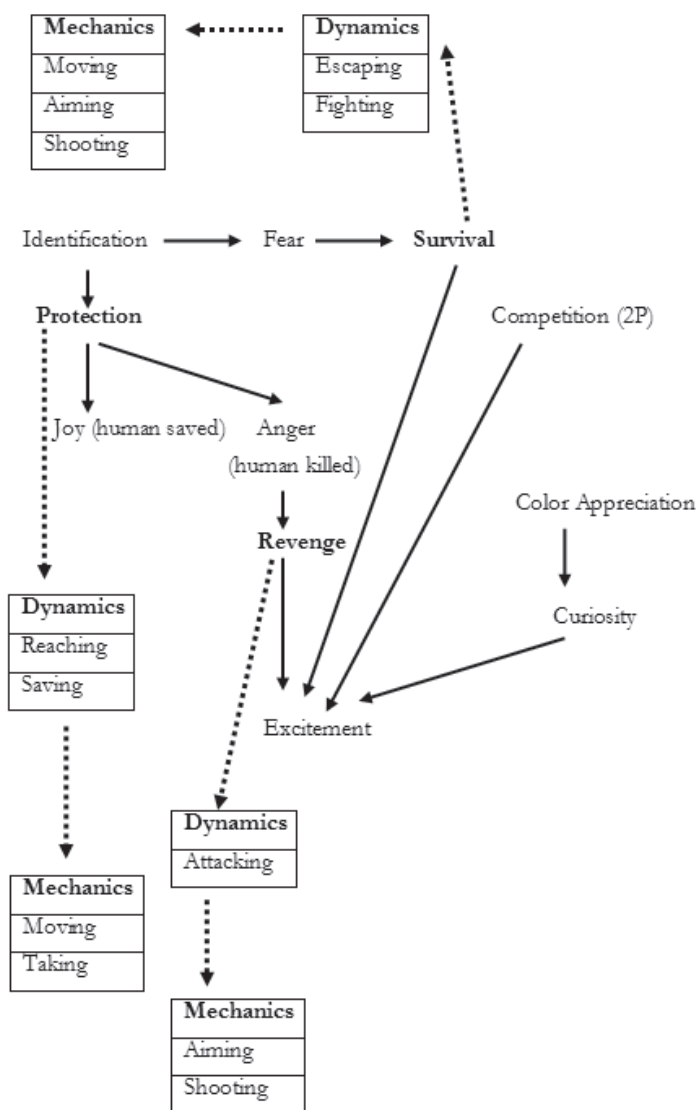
| Mechanics |
|---|
| Moving |
| Aiming |
| Shooting |

| Dynamics |
|---|
| Escaping |
| Fighting |

Identification

Fear

Survival

Protection

Competition (2P)

Joy (human saved)

Anger (human killed)

Color Appreciation

Revenge

Curiosity

| Dynamics |
|---|
| Reaching |
| Saving |

Excitement

| Dynamics |
|---|
| Attacking |

| Mechanics |
|---|
| Moving |
| Taking |

| Mechanics |
|---|
| Aiming |
| Shooting |